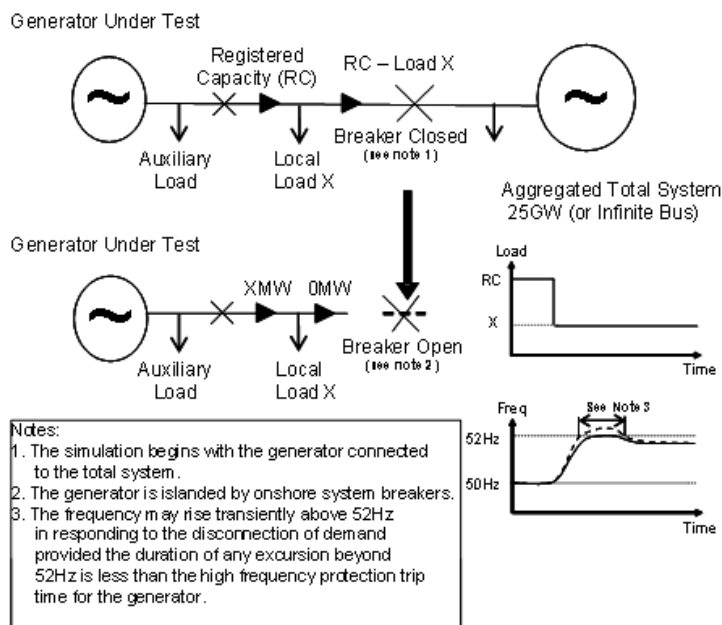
Generator Under Test

Registered Capacity (RC)

RC – Load X

Auxiliary Load

Local Load X

Breaker Closed (see note 1)

Aggregated Total System 25GW (or Infinite Bus)

Generator Under Test

XMW

0MW

Auxiliary Load

Local Load X

Breaker Open (see note 2)

Load

RC

X

Time

Freq

See Note 3

52Hz

50Hz

Time

Notes:
1. The simulation begins with the generator connected to the total system.
2. The generator is islanded by onshore system breakers.
3. The frequency may rise transiently above 52Hz in responding to the disconnection of demand provided the duration of any excursion beyond 52Hz is less than the high frequency protection trip time for the generator.